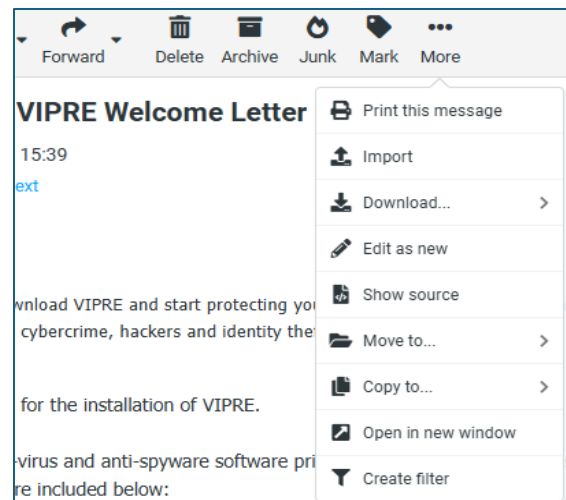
Forward Delete Archive Junk Mark More

VIPRE Welcome Letter

15:39

ext

wnload VIPRE and start protecting you

cybercrime, hackers and identity thet

for the installation of VIPRE.

-virus and anti-spyware software pri

re included below:

Print this message

Import

Download...

Edit as new

Show source

Move to...

Copy to...

Open in new window

Create filter